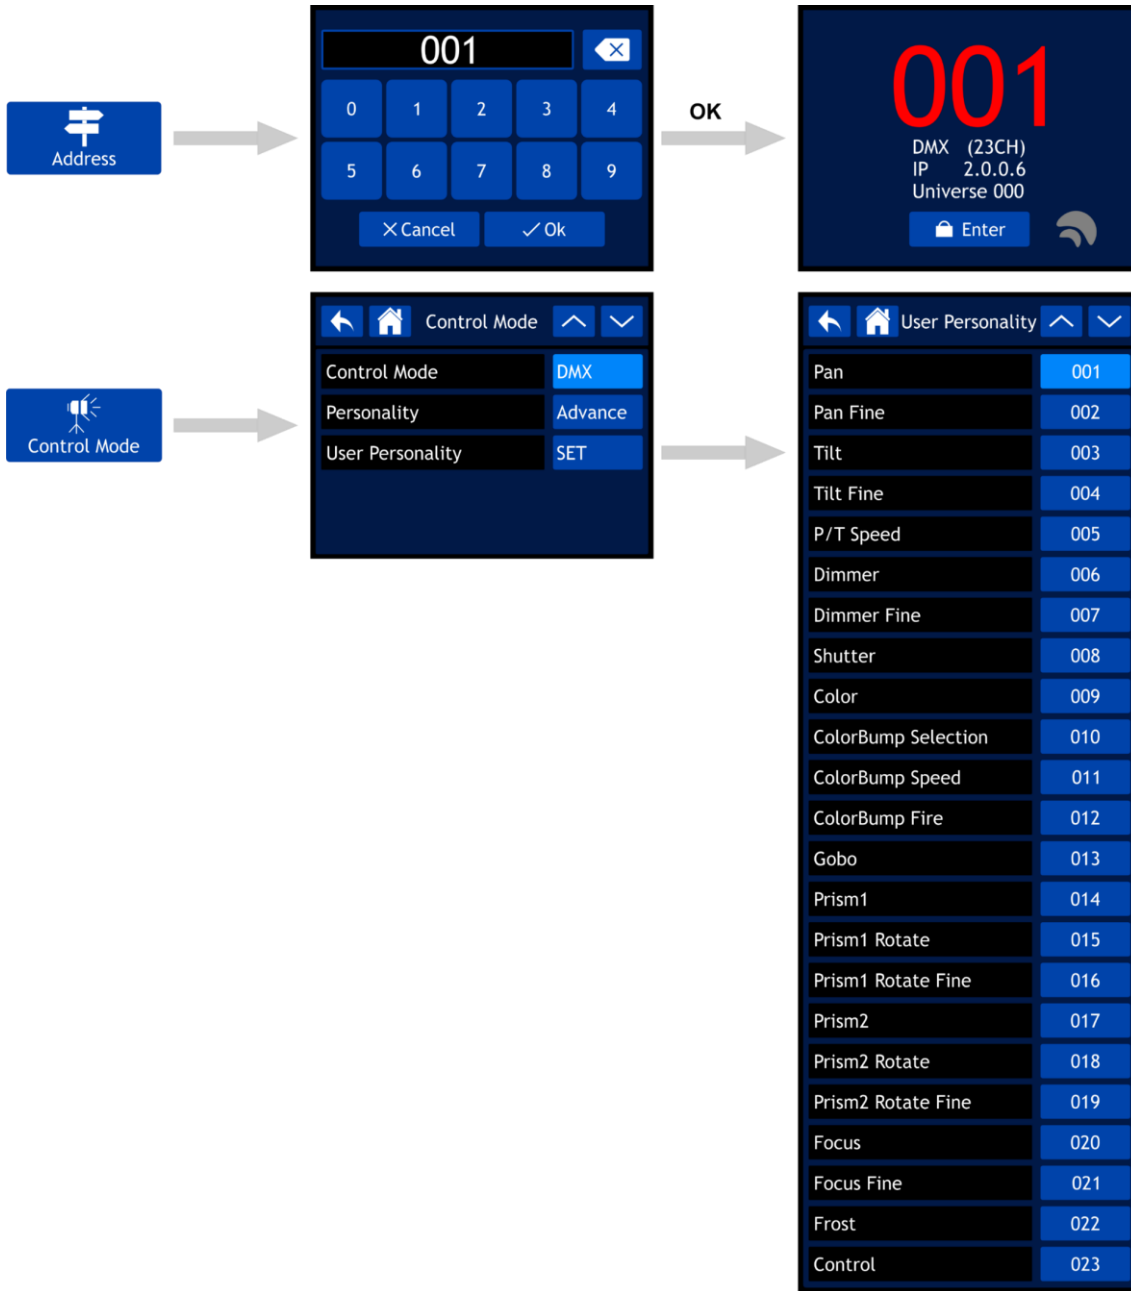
Address

001

| 0 | 1 | 2 | 3 | 4 |
|---|---|---|---|---|
| 5 | 6 | 7 | 8 | 9 |

Cancel Ok

OK

001
DMX (23CH)
IP 2.0.0.6
Universe 000
Enter

Control Mode

Control Mode

| Control Mode | DMX |
|---|---|
| Personality | Advance |
| User Personality | SET |

User Personality

| Pan | 001 |
|---|---|
| Pan Fine | 002 |
| Tilt | 003 |
| Tilt Fine | 004 |
| P/T Speed | 005 |
| Dimmer | 006 |
| Dimmer Fine | 007 |
| Shutter | 008 |
| Color | 009 |
| ColorBump Selection | 010 |
| ColorBump Speed | 011 |
| ColorBump Fire | 012 |
| Gobo | 013 |
| Prism1 | 014 |
| Prism1 Rotate | 015 |
| Prism1 Rotate Fine | 016 |
| Prism2 | 017 |
| Prism2 Rotate | 018 |
| Prism2 Rotate Fine | 019 |
| Focus | 020 |
| Focus Fine | 021 |
| Frost | 022 |
| Control | 023 |